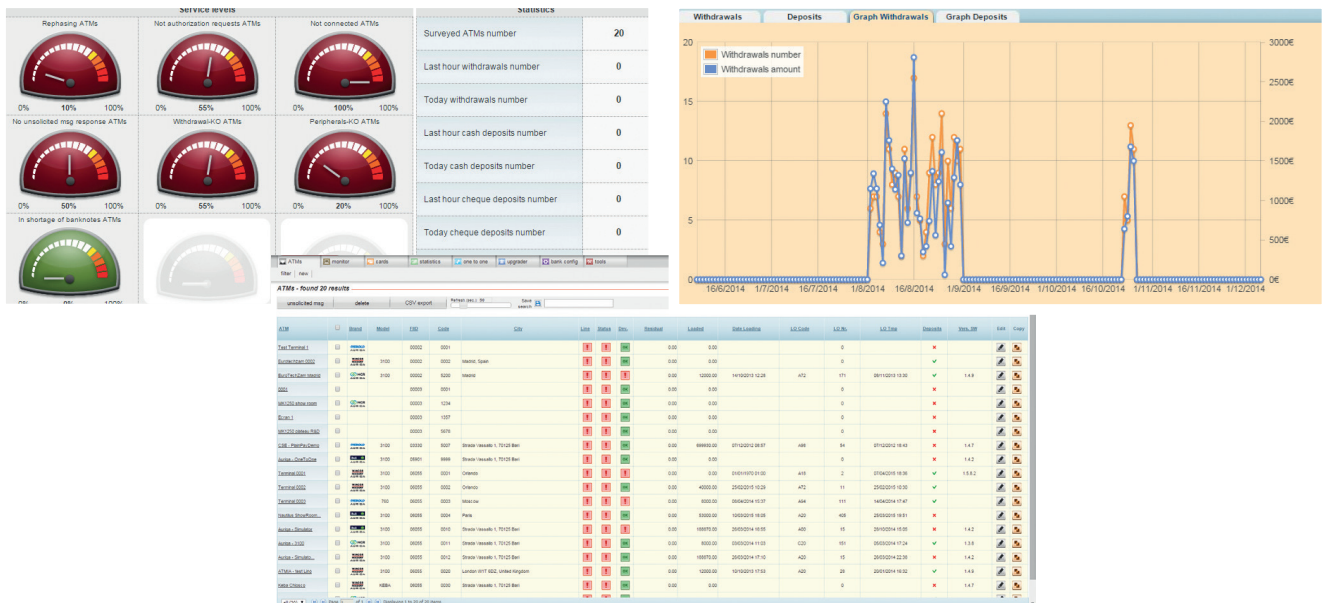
Service levels

Rephasing ATMs
0% 10% 100%

Not authorization requests ATMs
0% 55% 100%

Not connected ATMs
0% 100% 100%

No unsolicited msg response ATMs
0% 50% 100%

Withdrawal-KO ATMs
0% 55% 100%

Peripherals-KO ATMs
0% 20% 100%

In shortage of banknotes ATMs
0% 0% 100%

Statistics

| | |
|---|---|
| Surveyed ATMs number | 20 |
| Last hour withdrawals number | 0 |
| Today withdrawals number | 0 |
| Last hour cash deposits number | 0 |
| Today cash deposits number | 0 |
| Last hour cheque deposits number | 0 |
| Today cheque deposits number | 0 |

Withdrawals | Deposits | Graph Withdrawals | Graph Deposits

Withdrawals number
Withdrawals amount

20 15 10 5 0
3000€ 2500€ 2000€ 1500€ 1000€ 500€ 0€
16/6/2014 1/7/2014 16/7/2014 1/8/2014 16/8/2014 1/9/2014 16/9/2014 1/10/2014 16/10/2014 1/11/2014 16/11/2014 1/12/2014

ATMs | monitor | cards | statistics | one to one | upgrader | bank config | tools

filter | new

ATMs - found 20 results

unsolicited msg | delete | CSV export | Refresh (sec.): 30 | Save search

| ATM | | Brand | Model | FIID | Code | City | Line | Status | Dev. | Residual | Loaded | Date Loading | LO Code | LO Nr. | LO Time | Deposits | Vers. SW | Edit | Copy |
|---|---|---|---|---|---|---|---|---|---|---|---|---|---|---|---|---|---|---|---|
| Test Terminal 1 | | | | 00002 | 0001 | | | | | 0.00 | 0.00 | | | 0 | | ✕ | | | |
| Sundar/Vizam 0002 | | | 3100 | 00002 | 0002 | Madrid, Spain, | | | | 0.00 | 0.00 | | | 0 | | ✓ | | | |
| BoryTechZam Madrid | | | 3100 | 00002 | 5200 | Madrid | | | | 0.00 | 12000.00 | 14/10/2013 12:28 | A72 | 171 | 05/11/2013 10:30 | ✓ | 1.4.6 | | |
| 0001 | | | | 00003 | 0001 | | | | | 0.00 | 0.00 | | | 0 | | ✕ | | | |
| NR1250 show room | | | | 00003 | 1234 | | | | | 0.00 | 0.00 | | | 0 | | ✕ | | | |
| Ecran 1 | | | | 00003 | 1357 | | | | | 0.00 | 0.00 | | | 0 | | ✕ | | | |
| NR1250 ddddsu R&D | | | | 00003 | 5070 | | | | | 0.00 | 0.00 | | | 0 | | ✕ | | | |
| USE - PeerPay Demo | | | 3100 | 00030 | 5007 | Strada Vassallo 1, 70125 Bari | | | | 0.00 | 999999.00 | 07/12/2012 08:57 | A86 | 54 | 07/12/2012 18:43 | ✕ | 1.4.7 | | |
| Auriga - OneToOne | | | 3100 | 00001 | 9999 | Strada Vassallo 1, 70125 Bari | | | | 0.00 | 0.00 | | | 0 | | ✕ | 1.4.2 | | |
| Terminal 0001 | | | 3100 | 00055 | 0001 | Orlando | | | | 0.00 | 0.00 | 01/01/1970 01:00 | A49 | 2 | 07/04/2015 18:36 | ✓ | 1.5.6.2 | | |
| Terminal 0002 | | | 3100 | 00055 | 0002 | Orlando | | | | 0.00 | 40000.00 | 25/02/2015 10:29 | A72 | 11 | 25/02/2015 10:30 | ✓ | | | |
| Terminal 0003 | | | 7100 | 00055 | 0003 | Moscow | | | | 0.00 | 5000.00 | 06/04/2014 10:37 | A64 | 111 | 14/04/2014 17:47 | ✓ | | | |
| Nautilus ShowRoom | | | 3100 | 00055 | 0004 | Paris | | | | 0.00 | 53000.00 | 10/03/2015 16:05 | A20 | 408 | 25/03/2015 19:51 | ✓ | | | |
| Auriga - Simulator | | | 3100 | 00055 | 0010 | Strada Vassallo 1, 70125 Bari | | | | 0.00 | 165570.00 | 25/03/2014 16:55 | A80 | 15 | 25/10/2014 15:00 | ✕ | 1.4.2 | | |
| Auriga - 3100 | | | 3100 | 00055 | 0011 | Strada Vassallo 1, 70125 Bari | | | | 0.00 | 8000.00 | 05/03/2014 11:03 | C20 | 151 | 05/03/2014 17:24 | ✓ | 1.3.6 | | |
| Auriga - Simulat... | | | 3100 | 00055 | 0012 | Strada Vassallo 1, 70125 Bari | | | | 0.00 | 165570.00 | 25/03/2014 17:10 | A20 | 15 | 25/03/2014 22:36 | ✕ | 1.4.2 | | |
| ATMIA - test Link | | | 3100 | 00055 | 0020 | London W1T 6DZ, United Kingdom | | | | 0.00 | 12000.00 | 10/10/2013 17:53 | A20 | 29 | 20/01/2014 16:32 | ✓ | 1.4.6 | | |
| Kaba Chiasso | | | KEBA | 00055 | 0030 | Strada Vassallo 1, 70125 Bari | | | | 0.00 | 0.00 | | | 0 | | ✕ | 1.4.7 | | |

Page 1 | Displaying 1 to 20 of 20 items